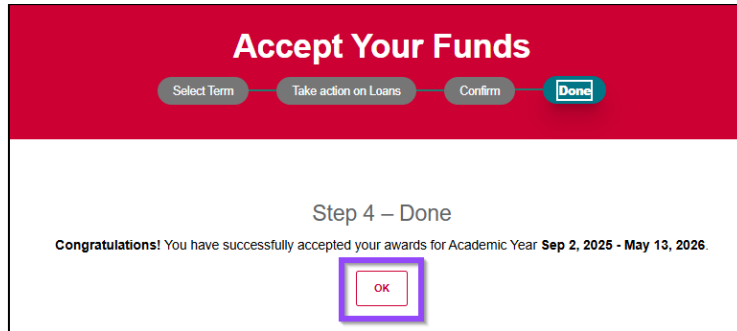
Accept Your Funds

Select Term

Take action on Loans

Confirm

Done

Step 4 – Done

**Congratulations!** You have successfully accepted your awards for Academic Year **Sep 2, 2025 - May 13, 2026**.

OK